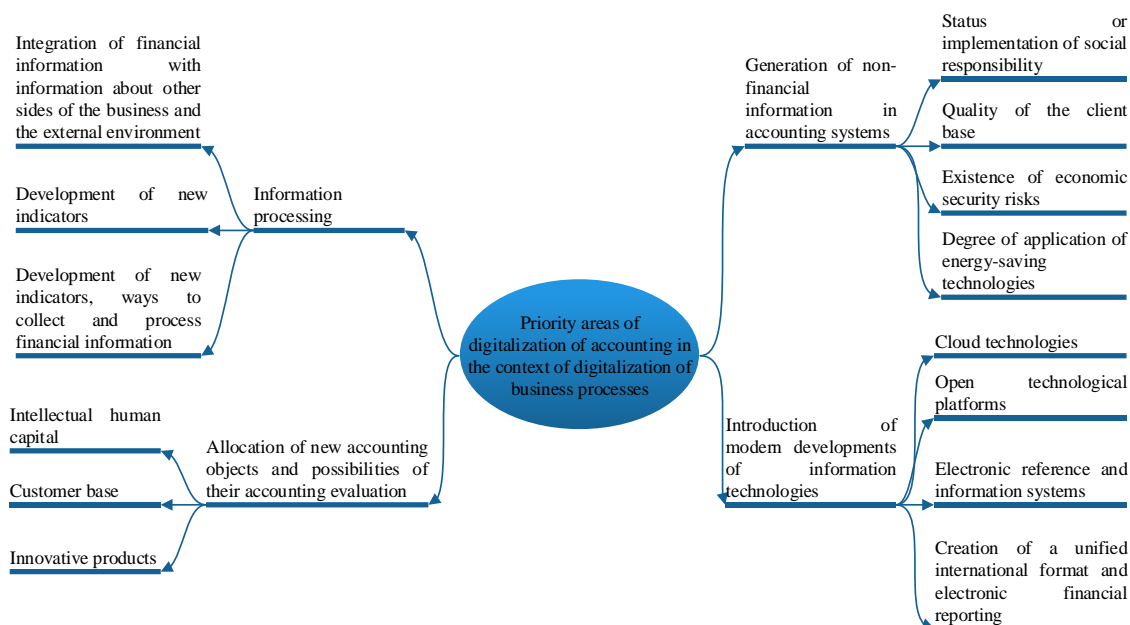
Priority areas of digitalization of accounting in the context of digitalization of business processes

Information processing

Integration of financial information with information about other sides of the business and the external environment

Development of new indicators

Development of new indicators, ways to collect and process financial information

Allocation of new accounting objects and possibilities of their accounting evaluation

Intellectual human capital

Customer base

Innovative products

Generation of non-financial information in accounting systems

Status or implementation of social responsibility

Quality of the client base

Existence of economic security risks

Degree of application of energy-saving technologies

Introduction of modern developments of information technologies

Cloud technologies

Open technological platforms

Electronic reference and information systems

Creation of a unified international format and electronic financial reporting